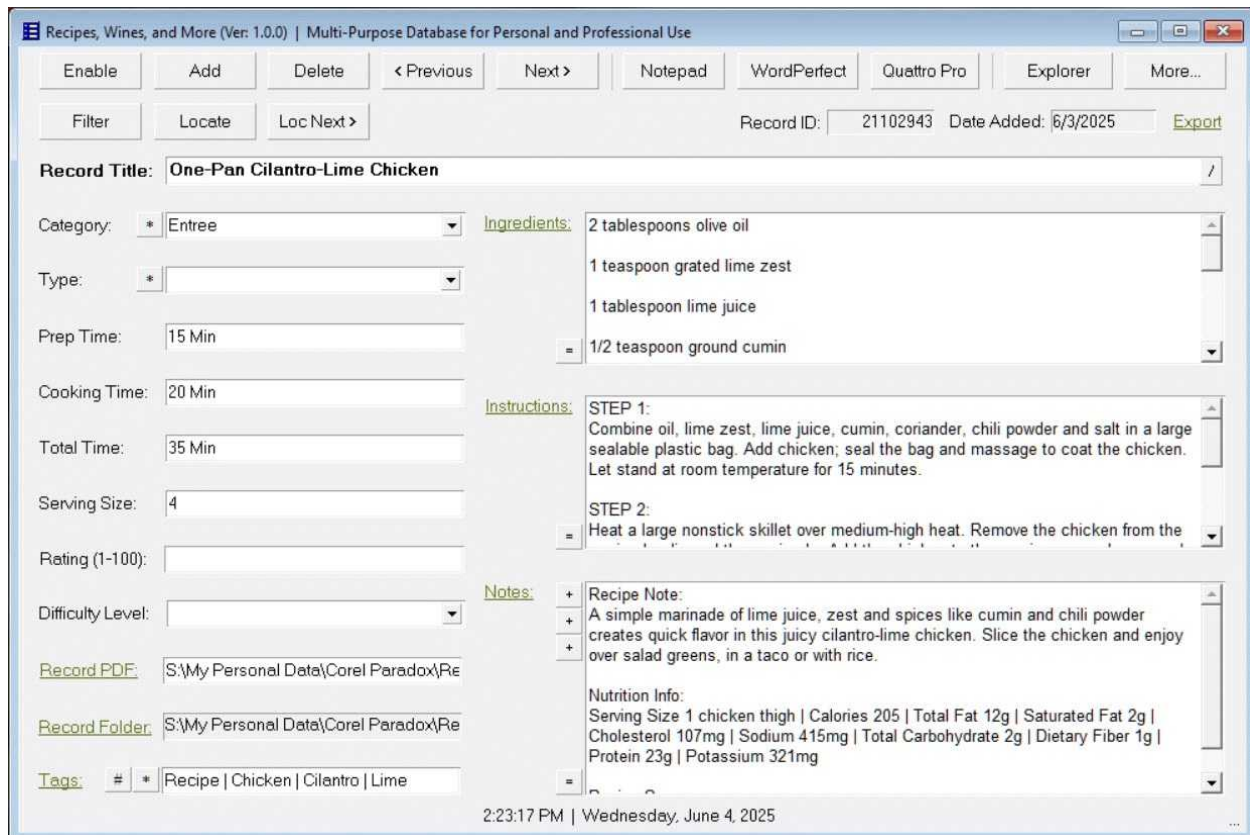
Recipes, Wines, and More (Ver: 1.0.0) | Multi-Purpose Database for Personal and Professional Use

Enable | Add | Delete | < Previous | Next > | Notepad | WordPerfect | Quattro Pro | Explorer | More...

Filter | Locate | Loc Next >

Record ID: 21102943 Date Added: 6/3/2025 Export

Record Title: One-Pan Cilantro-Lime Chicken

Category: * Entree

Type: *

Prep Time: 15 Min

Cooking Time: 20 Min

Total Time: 35 Min

Serving Size: 4

Rating (1-100):

Difficulty Level:

Record PDF: S:\My Personal Data\Corel Paradox\Re

Record Folder: S:\My Personal Data\Corel Paradox\Re

Tags: # * Recipe | Chicken | Cilantro | Lime

Ingredients: 2 tablespoons olive oil

1 teaspoon grated lime zest

1 tablespoon lime juice

1/2 teaspoon ground cumin

Instructions: STEP 1:
Combine oil, lime zest, lime juice, cumin, coriander, chili powder and salt in a large sealable plastic bag. Add chicken; seal the bag and massage to coat the chicken. Let stand at room temperature for 15 minutes.

STEP 2:
Heat a large nonstick skillet over medium-high heat. Remove the chicken from the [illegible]

Notes: Recipe Note:
A simple marinade of lime juice, zest and spices like cumin and chili powder creates quick flavor in this juicy cilantro-lime chicken. Slice the chicken and enjoy over salad greens, in a taco or with rice.

Nutrition Info:
Serving Size 1 chicken thigh | Calories 205 | Total Fat 12g | Saturated Fat 2g | Cholesterol 107mg | Sodium 415mg | Total Carbohydrate 2g | Dietary Fiber 1g | Protein 23g | Potassium 321mg

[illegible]

2:23:17 PM | Wednesday, June 4, 2025